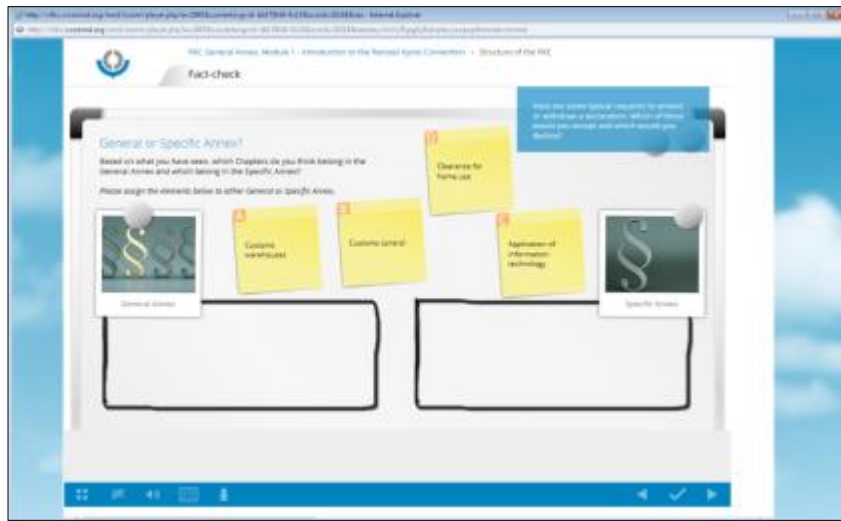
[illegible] - Internet Explorer

RKC General Annex: Module 1 - Introduction to the Revised Kyoto Convention - Structure of the RKC

Fact-check

Here are some typical requests to amend or withdraw a declaration. Which of these would you accept and which would you decline?

General or Specific Annex?

Based on what you have seen, which Chapters do you think belong in the General Annex and which belong in the Specific Annex?

Please assign the elements below to either General or Specific Annex.

1
Clearance for home use

2
Customs warehouses

3
Customs control

4
Application of information technology

General Annex

Specific Annex